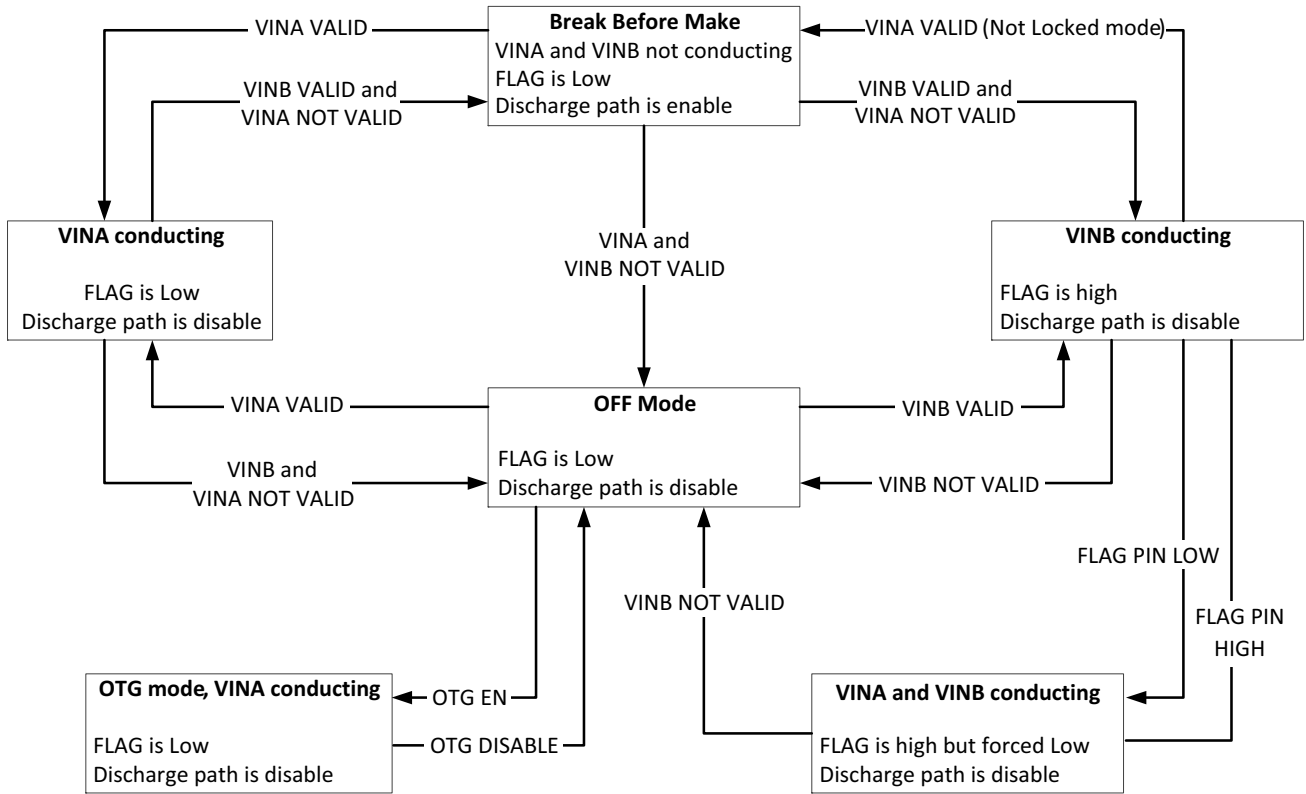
VINA VALID

Break Before Make
VINA and VINB not conducting
FLAG is Low
Discharge path is enable

VINA VALID (Not Locked mode)

VINB VALID and VINA NOT VALID

VINB VALID and VINA NOT VALID

VINA conducting

FLAG is Low
Discharge path is disable

VINA and VINB NOT VALID

VINB conducting

FLAG is high
Discharge path is disable

VINA VALID

OFF Mode

FLAG is Low
Discharge path is disable

VINB VALID

VINB and VINA NOT VALID

VINB NOT VALID

FLAG PIN LOW

FLAG PIN HIGH

VINB NOT VALID

OTG mode, VINA conducting

FLAG is Low
Discharge path is disable

OTG EN

OTG DISABLE

VINA and VINB conducting

FLAG is high but forced Low
Discharge path is disable